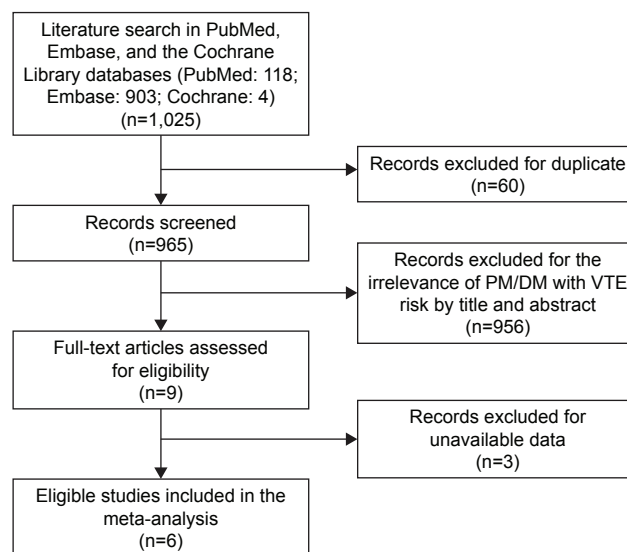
Literature search in PubMed, Embase, and the Cochrane Library databases (PubMed: 118; Embase: 903; Cochrane: 4) (n=1,025)

Records excluded for duplicate (n=60)

Records screened (n=965)

Records excluded for the irrelevance of PM/DM with VTE risk by title and abstract (n=956)

Full-text articles assessed for eligibility (n=9)

Records excluded for unavailable data (n=3)

Eligible studies included in the meta-analysis (n=6)